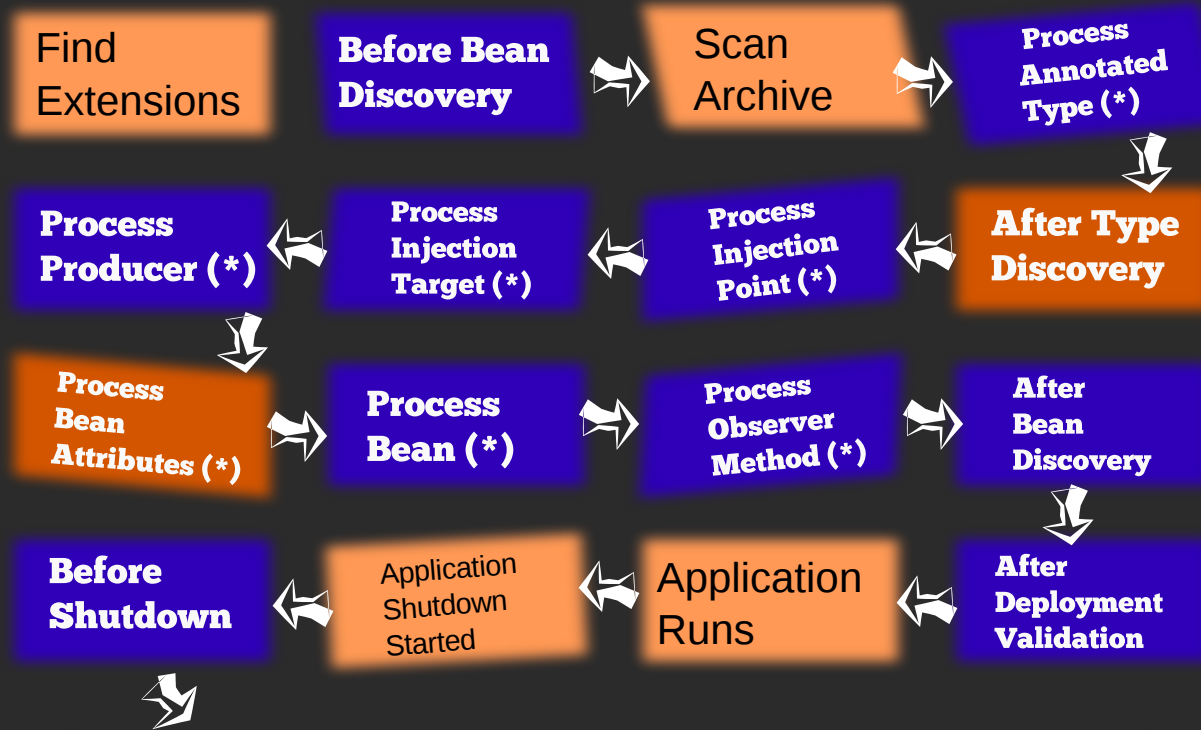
Find Extensions

Before Bean Discovery

Scan Archive

Process Annotated Type (*)

After Type Discovery

Process Injection Point (*)

Process Injection Target (*)

Process Producer (*)

Process Bean Attributes (*)

Process Bean (*)

Process Observer Method (*)

After Bean Discovery

After Deployment Validation

Application Runs

Application Shutdown Started

Before Shutdown